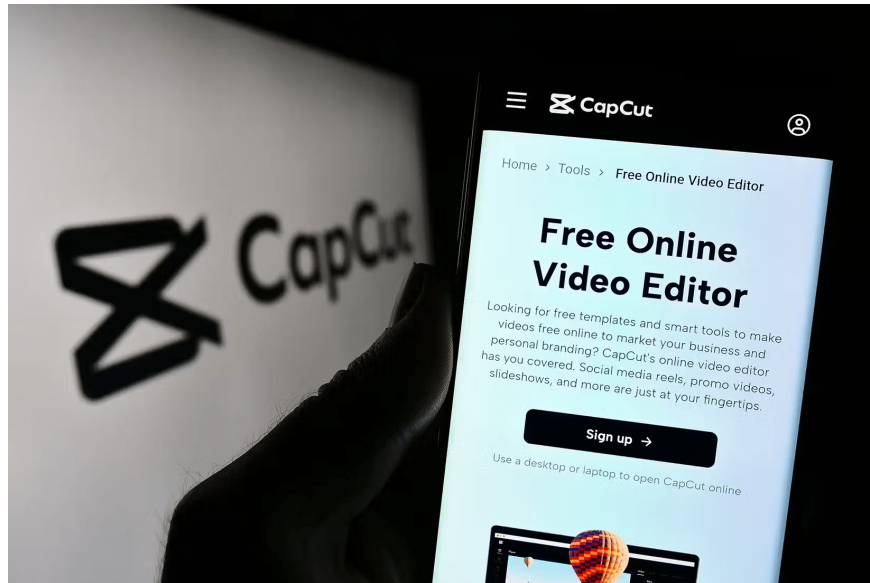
CapCut

CapCut

Home > Tools > Free Online Video Editor

Free Online Video Editor

Looking for free templates and smart tools to make videos free online to market your business and personal branding? CapCut's online video editor has you covered. Social media reels, promo videos, slideshows, and more are just at your fingertips.

Sign up →

Use a desktop or laptop to open CapCut online